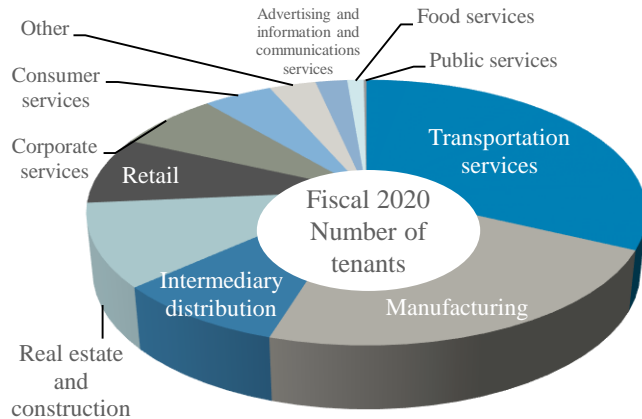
Other

Advertising and information and communications services

Food services

Public services

Consumer services

Corporate services

Retail

Transportation services

Fiscal 2020 Number of tenants

Intermediary distribution

Manufacturing

Real estate and construction